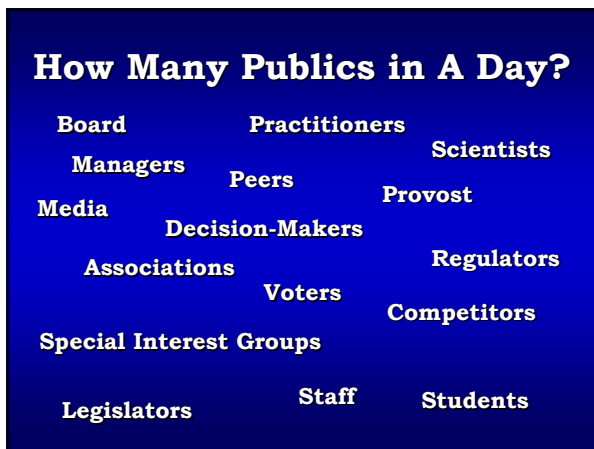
How Many Publics in A Day?

Board

Practitioners

Scientists

Managers

Peers

Provost

Media

Decision-Makers

Associations

Regulators

Voters

Competitors

Special Interest Groups

Staff

Students

Legislators